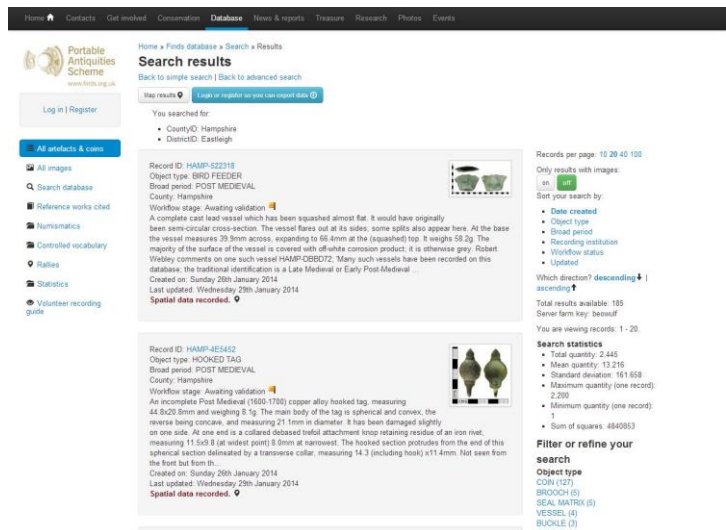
Home Contacts Get involved Conservation Database News & reports Treasure Research Photos Events

Portable Antiquities Scheme
www.finds.org.uk

Log in | Register

All artefacts & coins
All images
Search database
Reference works cited
Numismatics
Controlled vocabulary
Rallies
Statistics
Volunteer recording guide

Home » Finds database » Search » Results

Search results

Back to simple search | Back to advanced search

Map results | Login or register so you can export data

You searched for:
- CountyID: Hampshire
- DistrictID: Eastleigh

Record ID: HAMP-522318
Object type: BIRD FEEDER
Broad period: POST MEDIEVAL
County: Hampshire
Workflow stage: Awaiting validation
A complete cast lead vessel which has been squashed almost flat. It would have originally been semi-circular cross-section. The vessel flares out at its sides, some splits also appear here. At the base the vessel measures 39.9mm across, expanding to 66.4mm at the (squashed) top. It weighs 58.2g. The majority of the surface of the vessel is covered with off-white corrosion product; it is otherwise grey. Robert Webley comments on one such vessel HAMP-DBBD72; 'Many such vessels have been recorded on this database; the traditional identification is a Late Medieval or Early Post-Medieval ...
Created on: Sunday 26th January 2014
Last updated: Wednesday 29th January 2014
Spatial data recorded.

Record ID: HAMP-4E5452
Object type: HOOKED TAG
Broad period: POST MEDIEVAL
County: Hampshire
Workflow stage: Awaiting validation
An incomplete Post Medieval (1600-1700) copper alloy hooked tag, measuring 44.8x20.8mm and weighing 8.1g. The main body of the tag is spherical and convex, the reverse being concave, and measuring 21.1mm in diameter. It has been damaged slightly on one side. At one end is a collared debased trefoil attachment knop retaining residue of an iron rivet, measuring 11.5x9.8 (at widest point) 8.0mm at narrowest. The hooked section protrudes from the end of this spherical section delineated by a transverse collar, measuring 14.3 (including hook) x11.4mm. Not seen from the front but from th...
Created on: Sunday 26th January 2014
Last updated: Wednesday 29th January 2014
Spatial data recorded.

Records per page: 10 20 40 100
Only results with images:
on off
Sort your search by:
- Date created
- Object type
- Broad period
- Recording institution
- Workflow status
- Updated
Which direction? descending | ascending
Total results available: 185
Server farm key: beowulf
You are viewing records: 1 - 20.
Search statistics
- Total quantity: 2,445
- Mean quantity: 13.216
- Standard deviation: 161.658
- Maximum quantity (one record): 2,200
- Minimum quantity (one record): 1
- Sum of squares: 4840853
Filter or refine your search
Object type
COIN (127)
BROOCH (6)
SEAL MATRIX (5)
VESSEL (4)
BUCKLE (3)